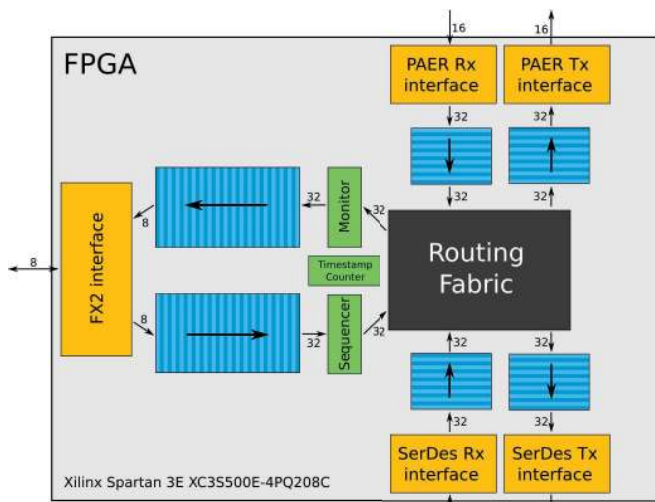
16
16
FPGA
PAER Rx interface
PAER Tx interface
32
32
32
32
8
FX2 interface
8
32
Monitor
32
Routing Fabric
Timestamp Counter
8
32
Sequencer
32
32
32
32
32
Xilinx Spartan 3E XC3S500E-4PQ208C
SerDes Rx interface
SerDes Tx interface